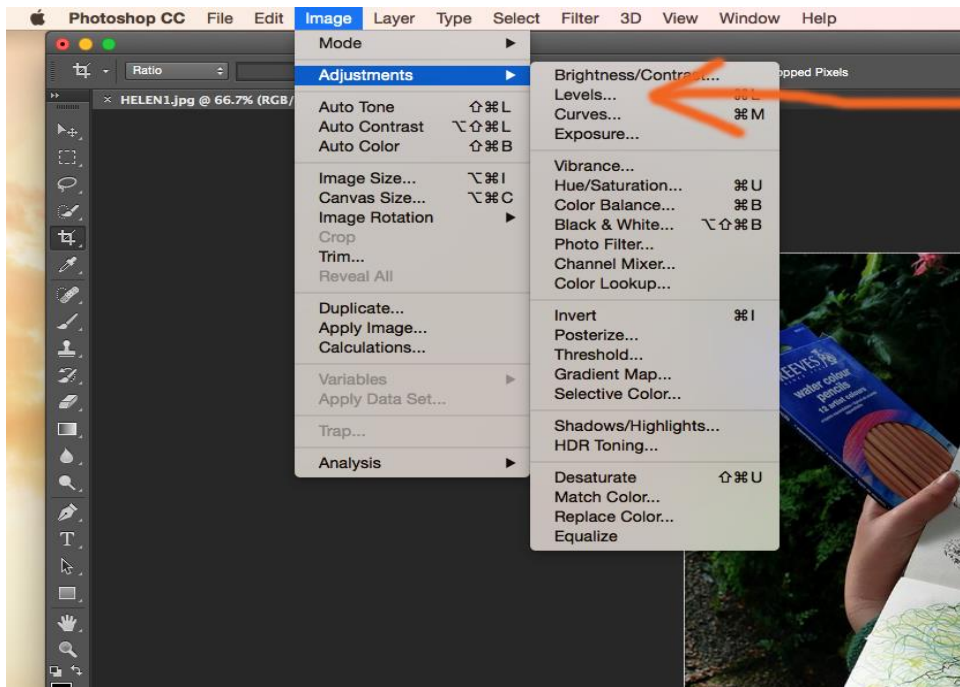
Photoshop CC File Edit Image Layer Type Select Filter 3D View Window Help

Ratio

HELEN1.jpg @ 66.7% (RGB/

opped Pixels

Mode
Adjustments
Auto Tone ⇧⌘L
Auto Contrast ⌥⇧⌘L
Auto Color ⇧⌘B
Image Size... ⌥⌘I
Canvas Size... ⌥⌘C
Image Rotation
Crop
Trim...
Reveal All
Duplicate...
Apply Image...
Calculations...
Variables
Apply Data Set...
Trap...
Analysis

Brightness/Contrast...
Levels... ⌘L
Curves... ⌘M
Exposure...
Vibrance...
Hue/Saturation... ⌘U
Color Balance... ⌘B
Black & White... ⌥⇧⌘B
Photo Filter...
Channel Mixer...
Color Lookup...
Invert ⌘I
Posterize...
Threshold...
Gradient Map...
Selective Color...
Shadows/Highlights...
HDR Toning...
Desaturate ⇧⌘U
Match Color...
Replace Color...
Equalize

REEVES
water colour pencils